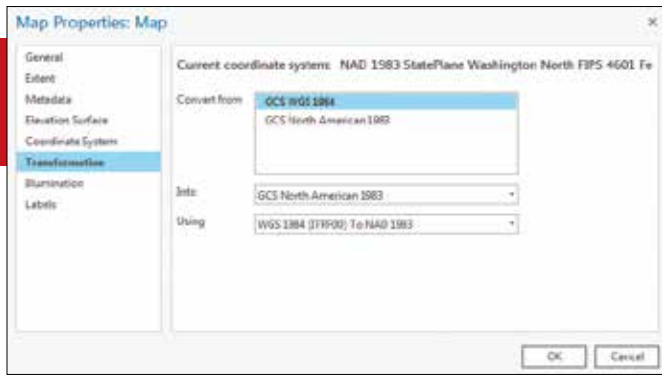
Map Properties: Map

×

General
Extent
Metadata
Elevation Surface
Coordinate System
Transformation
Illumination
Labels

Current coordinate systems NAD 1983 StatePlane Washington North FIPS 4601 Fe

Convert from

GCS WGS 1984
GCS North American 1983

Into

GCS North American 1983

Using

WGS 1984 (ITRF00) To NAD 1983

OK

Cancel